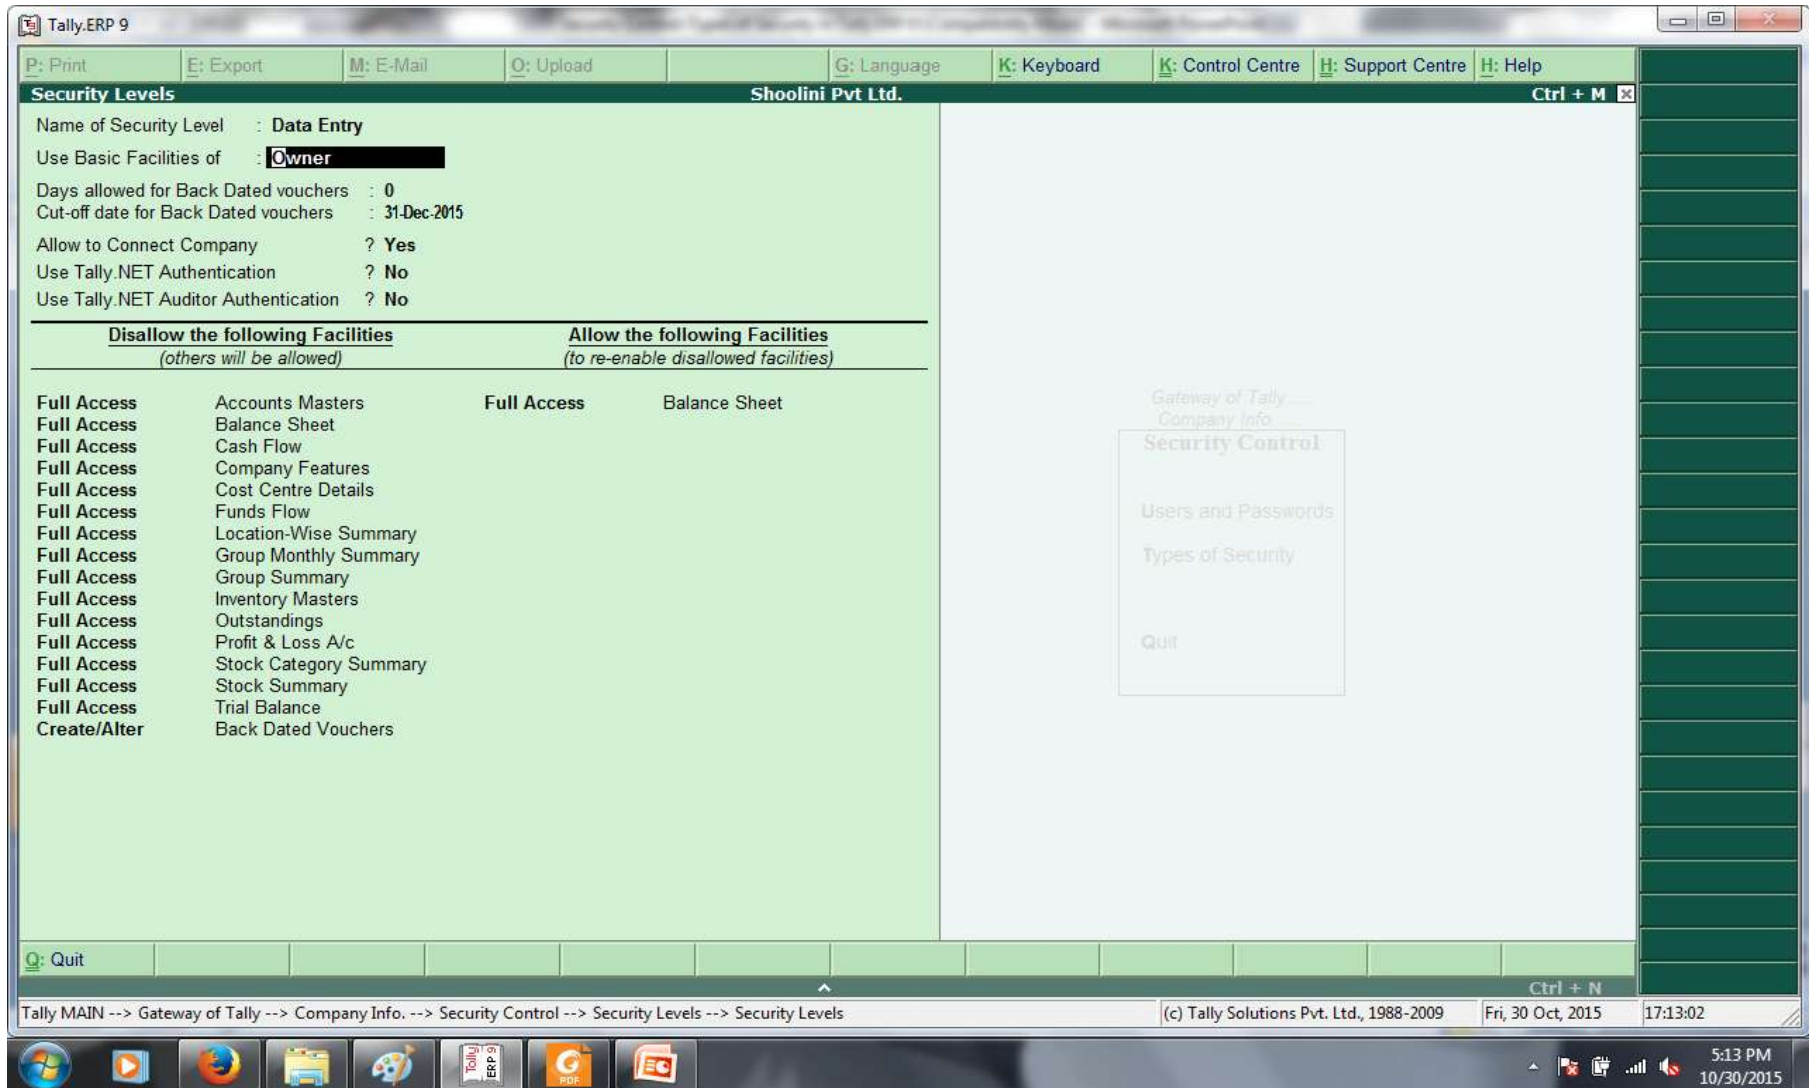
Tally.ERP 9

P: Print | E: Export | M: E-Mail | O: Upload | G: Language | K: Keyboard | K: Control Centre | H: Support Centre | H: Help

Security Levels | Shoolini Pvt Ltd. | Ctrl + M

Name of Security Level : Data Entry
Use Basic Facilities of : Owner
Days allowed for Back Dated vouchers : 0
Cut-off date for Back Dated vouchers : 31-Dec-2015
Allow to Connect Company ? Yes
Use Tally.NET Authentication ? No
Use Tally.NET Auditor Authentication ? No

Disallow the following Facilities
(others will be allowed)

Allow the following Facilities
(to re-enable disallowed facilities)

| Full Access | Accounts Masters | Full Access | Balance Sheet |
|---|---|---|---|
| Full Access | Balance Sheet | | |
| Full Access | Cash Flow | | |
| Full Access | Company Features | | |
| Full Access | Cost Centre Details | | |
| Full Access | Funds Flow | | |
| Full Access | Location-Wise Summary | | |
| Full Access | Group Monthly Summary | | |
| Full Access | Group Summary | | |
| Full Access | Inventory Masters | | |
| Full Access | Outstandings | | |
| Full Access | Profit & Loss A/c | | |
| Full Access | Stock Category Summary | | |
| Full Access | Stock Summary | | |
| Full Access | Trial Balance | | |
| Create/Alter | Back Dated Vouchers | | |

Gateway of Tally
Company Info.
Security Control
Users and Passwords
Types of Security
Quit

Q: Quit

Ctrl + N

Tally MAIN --> Gateway of Tally --> Company Info. --> Security Control --> Security Levels --> Security Levels
(c) Tally Solutions Pvt. Ltd., 1988-2009
Fri, 30 Oct, 2015
17:13:02

5:13 PM
10/30/2015